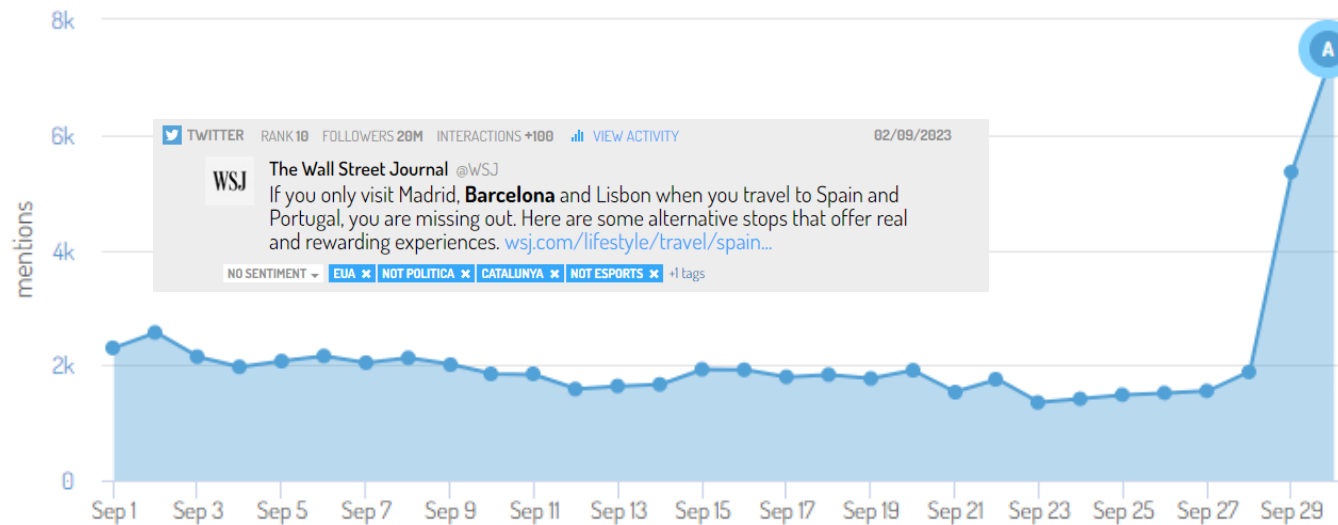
8k

6k

4k

2k

0

mentions

A

TWITTER RANK 10 FOLLOWERS 20M INTERACTIONS +100 VIEW ACTIVITY 02/09/2023

WSJ

The Wall Street Journal @WSJ

If you only visit Madrid, **Barcelona** and Lisbon when you travel to Spain and Portugal, you are missing out. Here are some alternative stops that offer real and rewarding experiences. wsj.com/lifestyle/travel/spain...

NO SENTIMENT EUA ✖ NOT POLITICA ✖ CATALUNYA ✖ NOT ESPORTS ✖ +1 tags

Sep 1 Sep 3 Sep 5 Sep 7 Sep 9 Sep 11 Sep 13 Sep 15 Sep 17 Sep 19 Sep 21 Sep 23 Sep 25 Sep 27 Sep 29